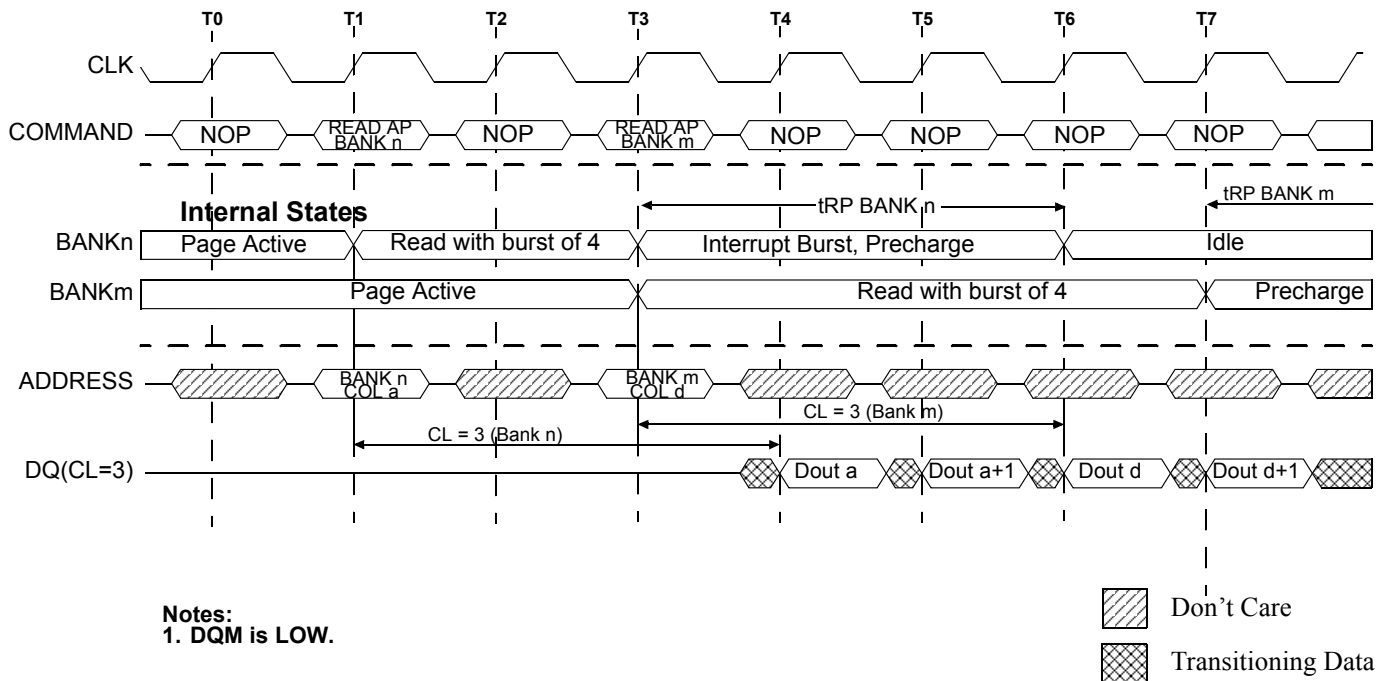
T0 T1 T2 T3 T4 T5 T6 T7

CLK

COMMAND NOP READ AP BANK n NOP READ AP BANK m NOP NOP NOP NOP

tRP BANK n

tRP BANK m

Internal States

BANKn Page Active Read with burst of 4 Interrupt Burst, Precharge Idle

BANKm Page Active Read with burst of 4 Precharge

ADDRESS BANK n COL a BANK m COL d

CL = 3 (Bank m)

CL = 3 (Bank n)

DQ(CL=3) Dout a Dout a+1 Dout d Dout d+1

Notes:
1. DQM is LOW.

Don’t Care

Transitioning Data